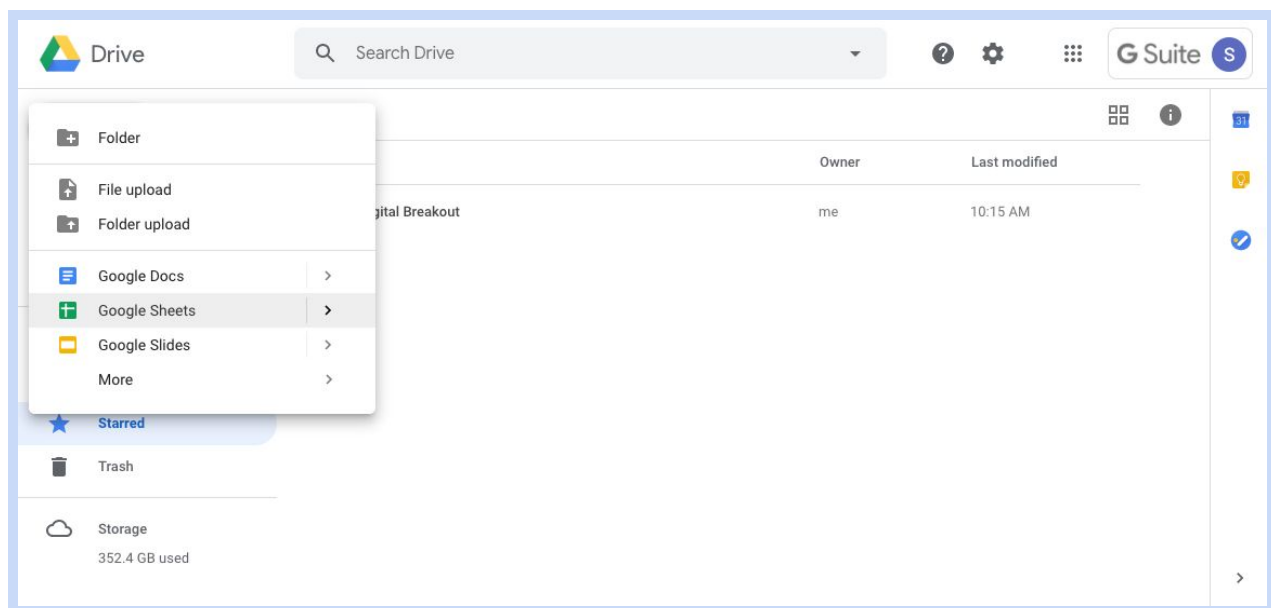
Drive

Search Drive

G Suite S

Folder

File upload
Folder upload

Google Docs
Google Sheets
Google Slides
More

Owner
Last modified

gital Breakout
me
10:15 AM

31

Starred
Trash

Storage
352.4 GB used